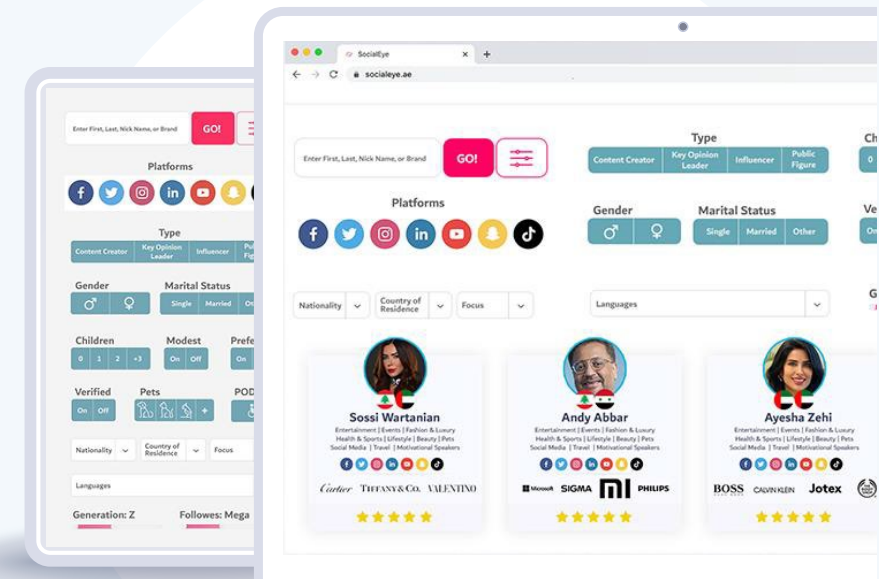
Enter First, Last, Nick Name, or Brand
GO!
Platforms
Type
Content Creator
Key Opinion Leader
Influencer
Pu Figu
Gender
Marital Status
Single
Married
Ot
Children
0
1
2
+3
Modest
On
Off
Prefe
Verified
On
Off
Pets
POD
Nationality
Country of Residence
Focus
Languages
Generation: Z
Follows: Mega

SocialEye
socialeye.ae
Enter First, Last, Nick Name, or Brand
GO!
Platforms
Type
Content Creator
Key Opinion Leader
Influencer
Public Figure
Ch
0
Gender
Marital Status
Single
Married
Other
Ve
On
Nationality
Country of Residence
Focus
Languages
G

Sossi Wartanian
Entertainment | Events | Fashion & Luxury Health & Sports | Lifestyle | Beauty | Pets Social Media | Travel | Motivational Speakers
Cartier
TIFFANY&CO.
VALENTINO

Andy Abbar
Entertainment | Events | Fashion & Luxury Health & Sports | Lifestyle | Beauty | Pets Social Media | Travel | Motivational Speakers
Microsoft
SIGMA
mi
PHILIPS

Ayesha Zehi
Entertainment | Events | Fashion & Luxury Health & Sports | Lifestyle | Beauty | Pets Social Media | Travel | Motivational Speakers
BOSS
CALVIN KLEIN
Jotex